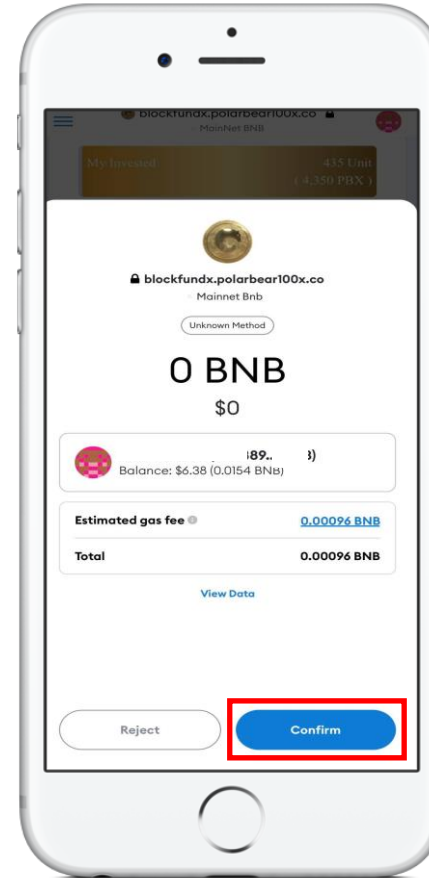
blockfundx.polarbear100x.co
MainNet BNB

My Invested
435 Unit
( 4,350 PBX )

blockfundx.polarbear100x.co
Mainnet Bnb

Unknown Method

0 BNB
$0

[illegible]89.. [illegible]3)
Balance: $6.38 (0.0154 BNB)

Estimated gas fee 0.00096 BNB

Total 0.00096 BNB

View Data

Reject

Confirm